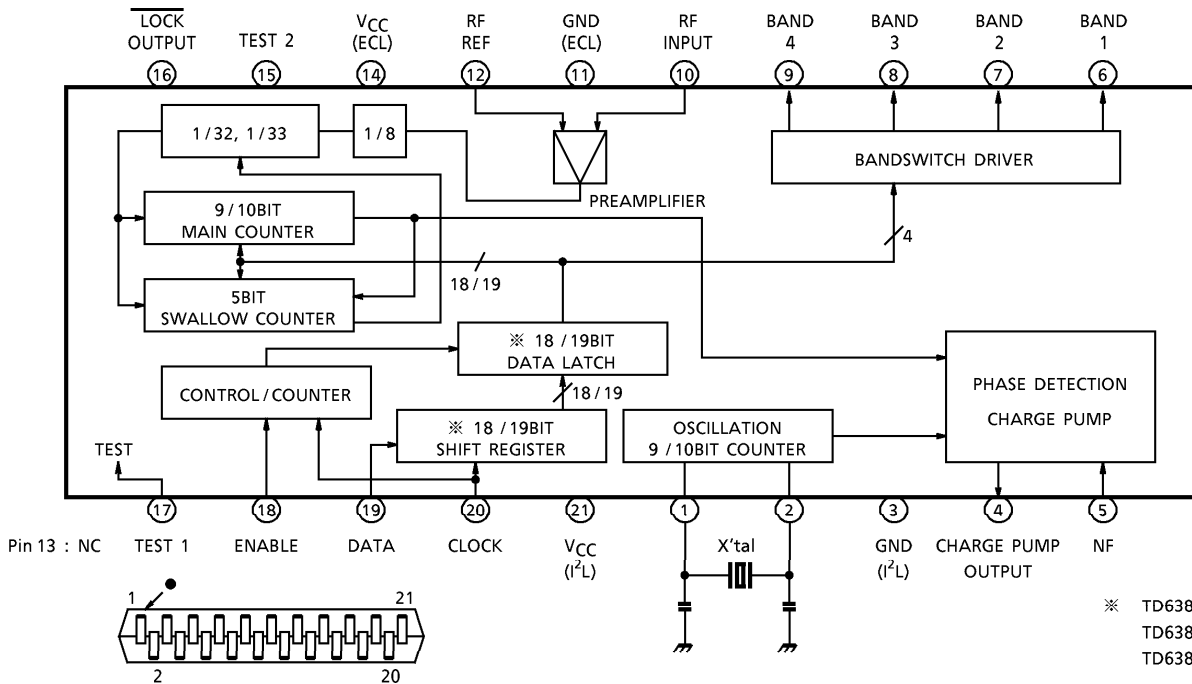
$\overline{\text{LOCK}}$ OUTPUT
TEST 2
$V_{CC}$ (ECL)
RF REF
GND (ECL)
RF INPUT
BAND 4
BAND 3
BAND 2
BAND 1

16
15
14
12
11
10
9
8
7
6

1 / 32, 1 / 33
1 / 8
PREAMPLIFIER
BANDSWITCH DRIVER
9 / 10BIT MAIN COUNTER
4
18 / 19
5BIT SWALLOW COUNTER
※ 18 / 19BIT DATA LATCH
18 / 19
CONTROL / COUNTER
※ 18 / 19BIT SHIFT REGISTER
OSCILLATION 9 / 10BIT COUNTER
PHASE DETECTION
CHARGE PUMP
TEST

17
18
19
20
21
1
2
3
4
5

Pin 13 : NC
TEST 1
ENABLE
DATA
CLOCK
$V_{CC}$ ($I^2L$)
X'tal
GND ($I^2L$)
CHARGE PUMP OUTPUT
NF

1
21
2
20

※ TD638
TD638
TD638